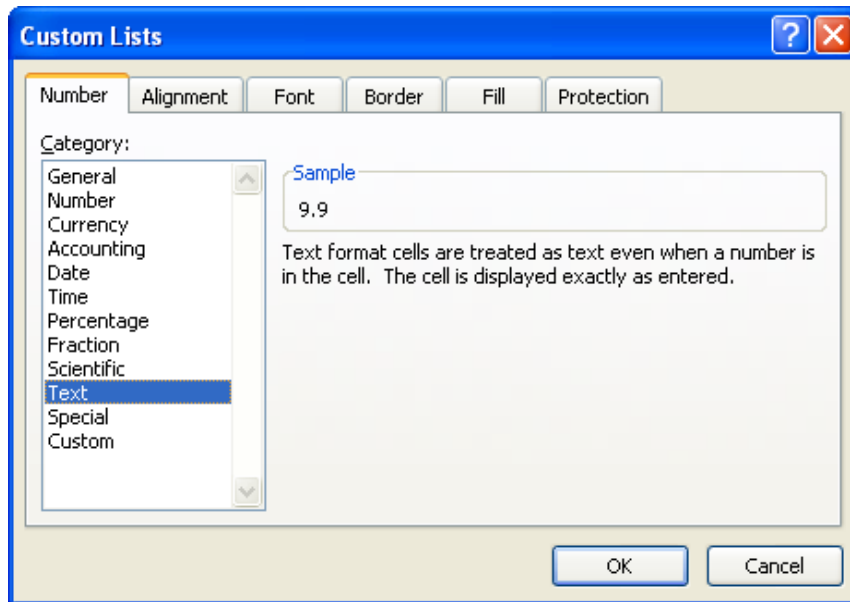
Custom Lists

Number
Alignment
Font
Border
Fill
Protection

Category:
General
Number
Currency
Accounting
Date
Time
Percentage
Fraction
Scientific
Text
Special
Custom

Sample
9.9

Text format cells are treated as text even when a number is in the cell. The cell is displayed exactly as entered.

OK
Cancel